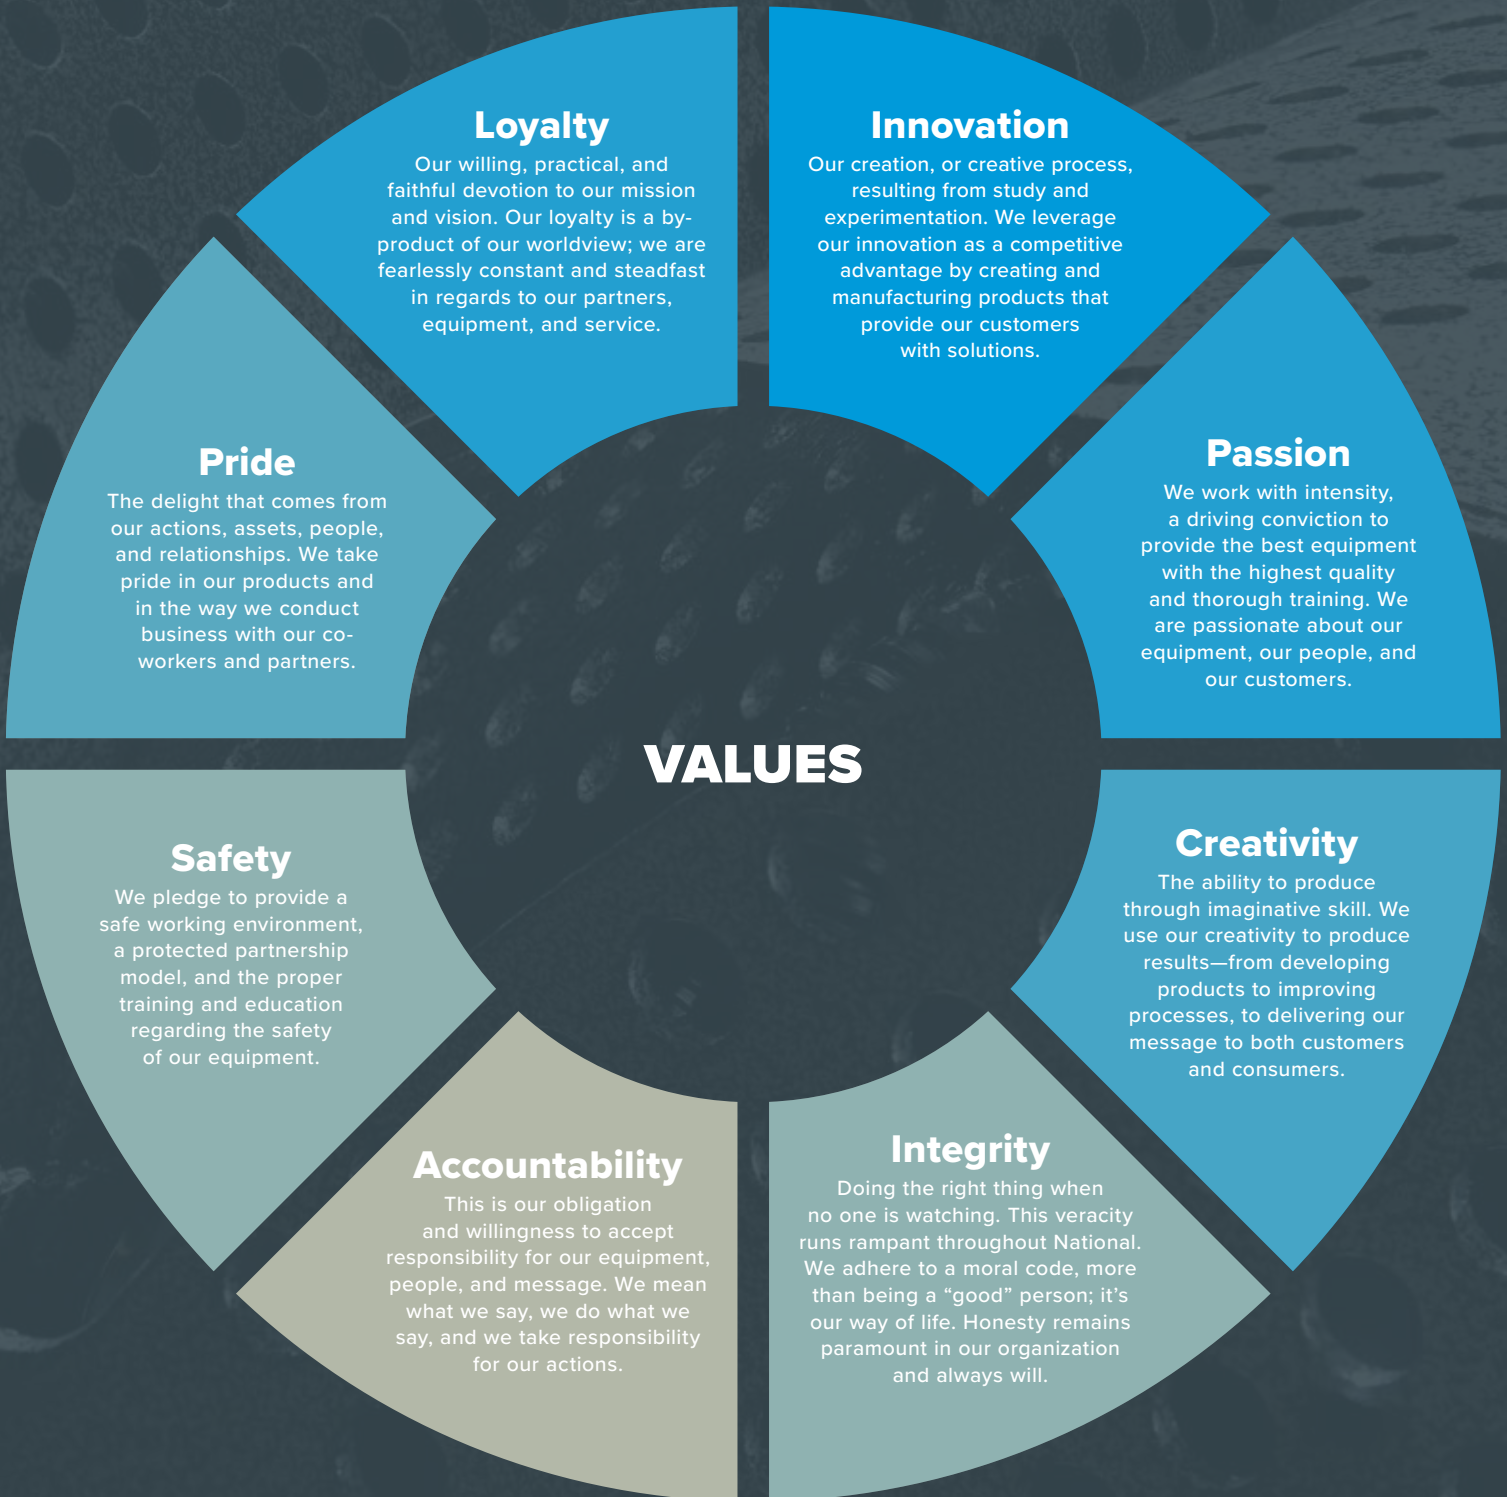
Loyalty
Our willing, practical, and faithful devotion to our mission and vision. Our loyalty is a by-product of our worldview; we are fearlessly constant and steadfast in regards to our partners, equipment, and service.

Innovation
Our creation, or creative process, resulting from study and experimentation. We leverage our innovation as a competitive advantage by creating and manufacturing products that provide our customers with solutions.

Pride
The delight that comes from our actions, assets, people, and relationships. We take pride in our products and in the way we conduct business with our co-workers and partners.

Passion
We work with intensity, a driving conviction to provide the best equipment with the highest quality and thorough training. We are passionate about our equipment, our people, and our customers.

VALUES

Safety
We pledge to provide a safe working environment, a protected partnership model, and the proper training and education regarding the safety of our equipment.

Creativity
The ability to produce through imaginative skill. We use our creativity to produce results—from developing products to improving processes, to delivering our message to both customers and consumers.

Accountability
This is our obligation and willingness to accept responsibility for our equipment, people, and message. We mean what we say, we do what we say, and we take responsibility for our actions.

Integrity
Doing the right thing when no one is watching. This veracity runs rampant throughout National. We adhere to a moral code, more than being a “good” person; it’s our way of life. Honesty remains paramount in our organization and always will.